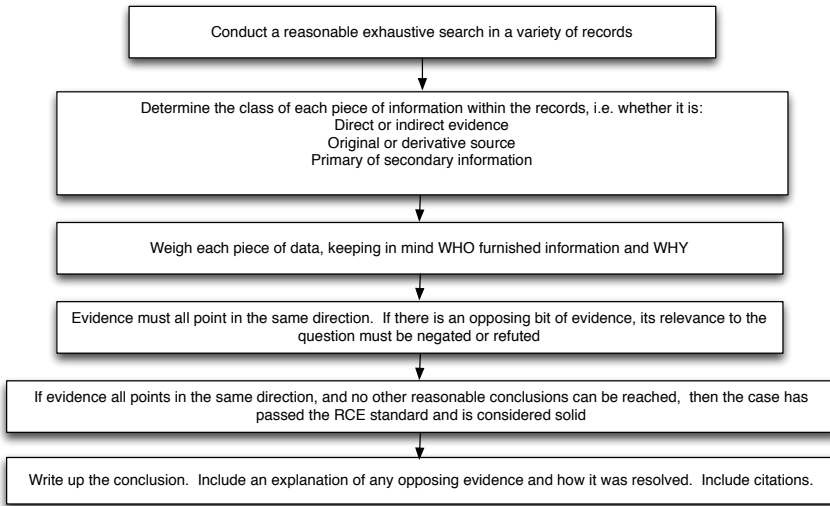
Conduct a reasonable exhaustive search in a variety of records

Determine the class of each piece of information within the records, i.e. whether it is:
Direct or indirect evidence
Original or derivative source
Primary of secondary information

Weigh each piece of data, keeping in mind WHO furnished information and WHY

Evidence must all point in the same direction. If there is an opposing bit of evidence, its relevance to the question must be negated or refuted

If evidence all points in the same direction, and no other reasonable conclusions can be reached, then the case has passed the RCE standard and is considered solid

Write up the conclusion. Include an explanation of any opposing evidence and how it was resolved. Include citations.